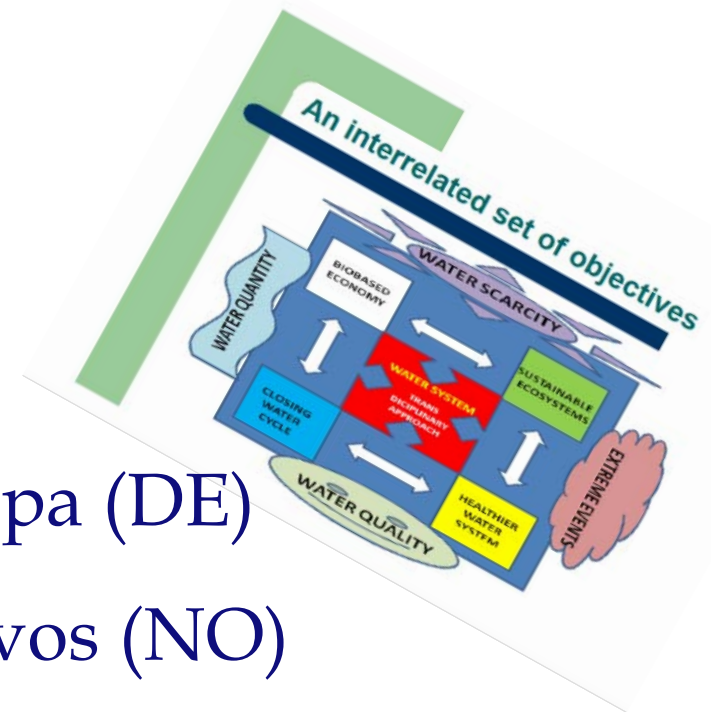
An interrelated set of objectives

WATER SCARCITY

WATER QUANTITY

BIOBASED ECONOMY

WATER SYSTEM

TRANS DICIPLINARY APPROACH

SUSTAINABLE ECOSYSTEMS

CLOSING WATER CYCLE

EXTREME EVENTS

HEALTHIER WATER SYSTEM

WATER QUALITY

pa (DE)

vos (NO)